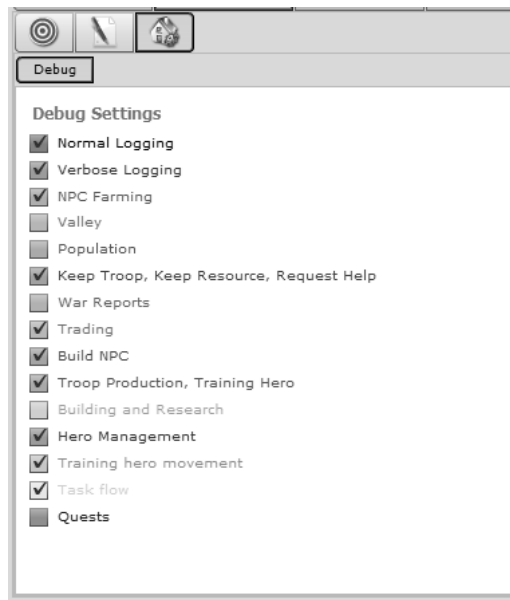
Debug

Debug Settings

Normal Logging
Verbose Logging
NPC Farming
Valley
Population
Keep Troop, Keep Resource, Request Help
War Reports
Trading
Build NPC
Troop Production, Training Hero
Building and Research
Hero Management
Training hero movement
Task flow
Quests